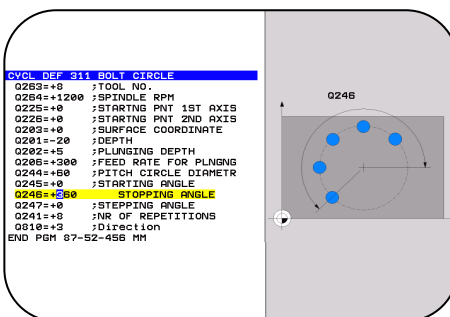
CYCL DEF 311 BOLT CIRCLE
Q263=+8 ;TOOL NO.
Q264=+1200 ;SPINDLE RPM
Q225=+0 ;STARTNG PNT 1ST AXIS
Q226=+0 ;STARTNG PNT 2ND AXIS
Q203=+0 ;SURFACE COORDINATE
Q201=-20 ;DEPTH
Q202=+5 ;PLUNGING DEPTH
Q206=+300 ;FEED RATE FOR PLNGNG
Q244=+60 ;PITCH CIRCLE DIAMETR
Q245=+0 ;STARTING ANGLE
Q246=+360 STOPPING ANGLE
Q247=+0 ;STEPPING ANGLE
Q241=+8 ;NR OF REPETITIONS
Q810=+3 ;Direction
END PGM 87-52-456 MM

Q246